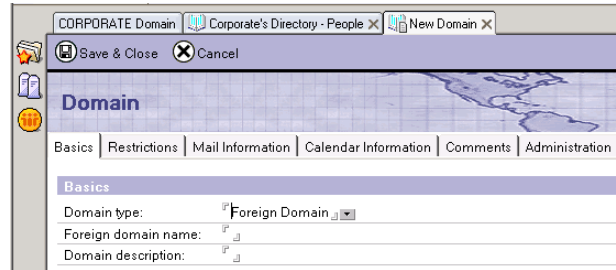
CORPORATE Domain | Corporate's Directory - People × | New Domain ×

Save & Close Cancel

Domain

Basics | Restrictions | Mail Information | Calendar Information | Comments | Administration

Basics

Domain type: Foreign Domain

Foreign domain name:

Domain description: